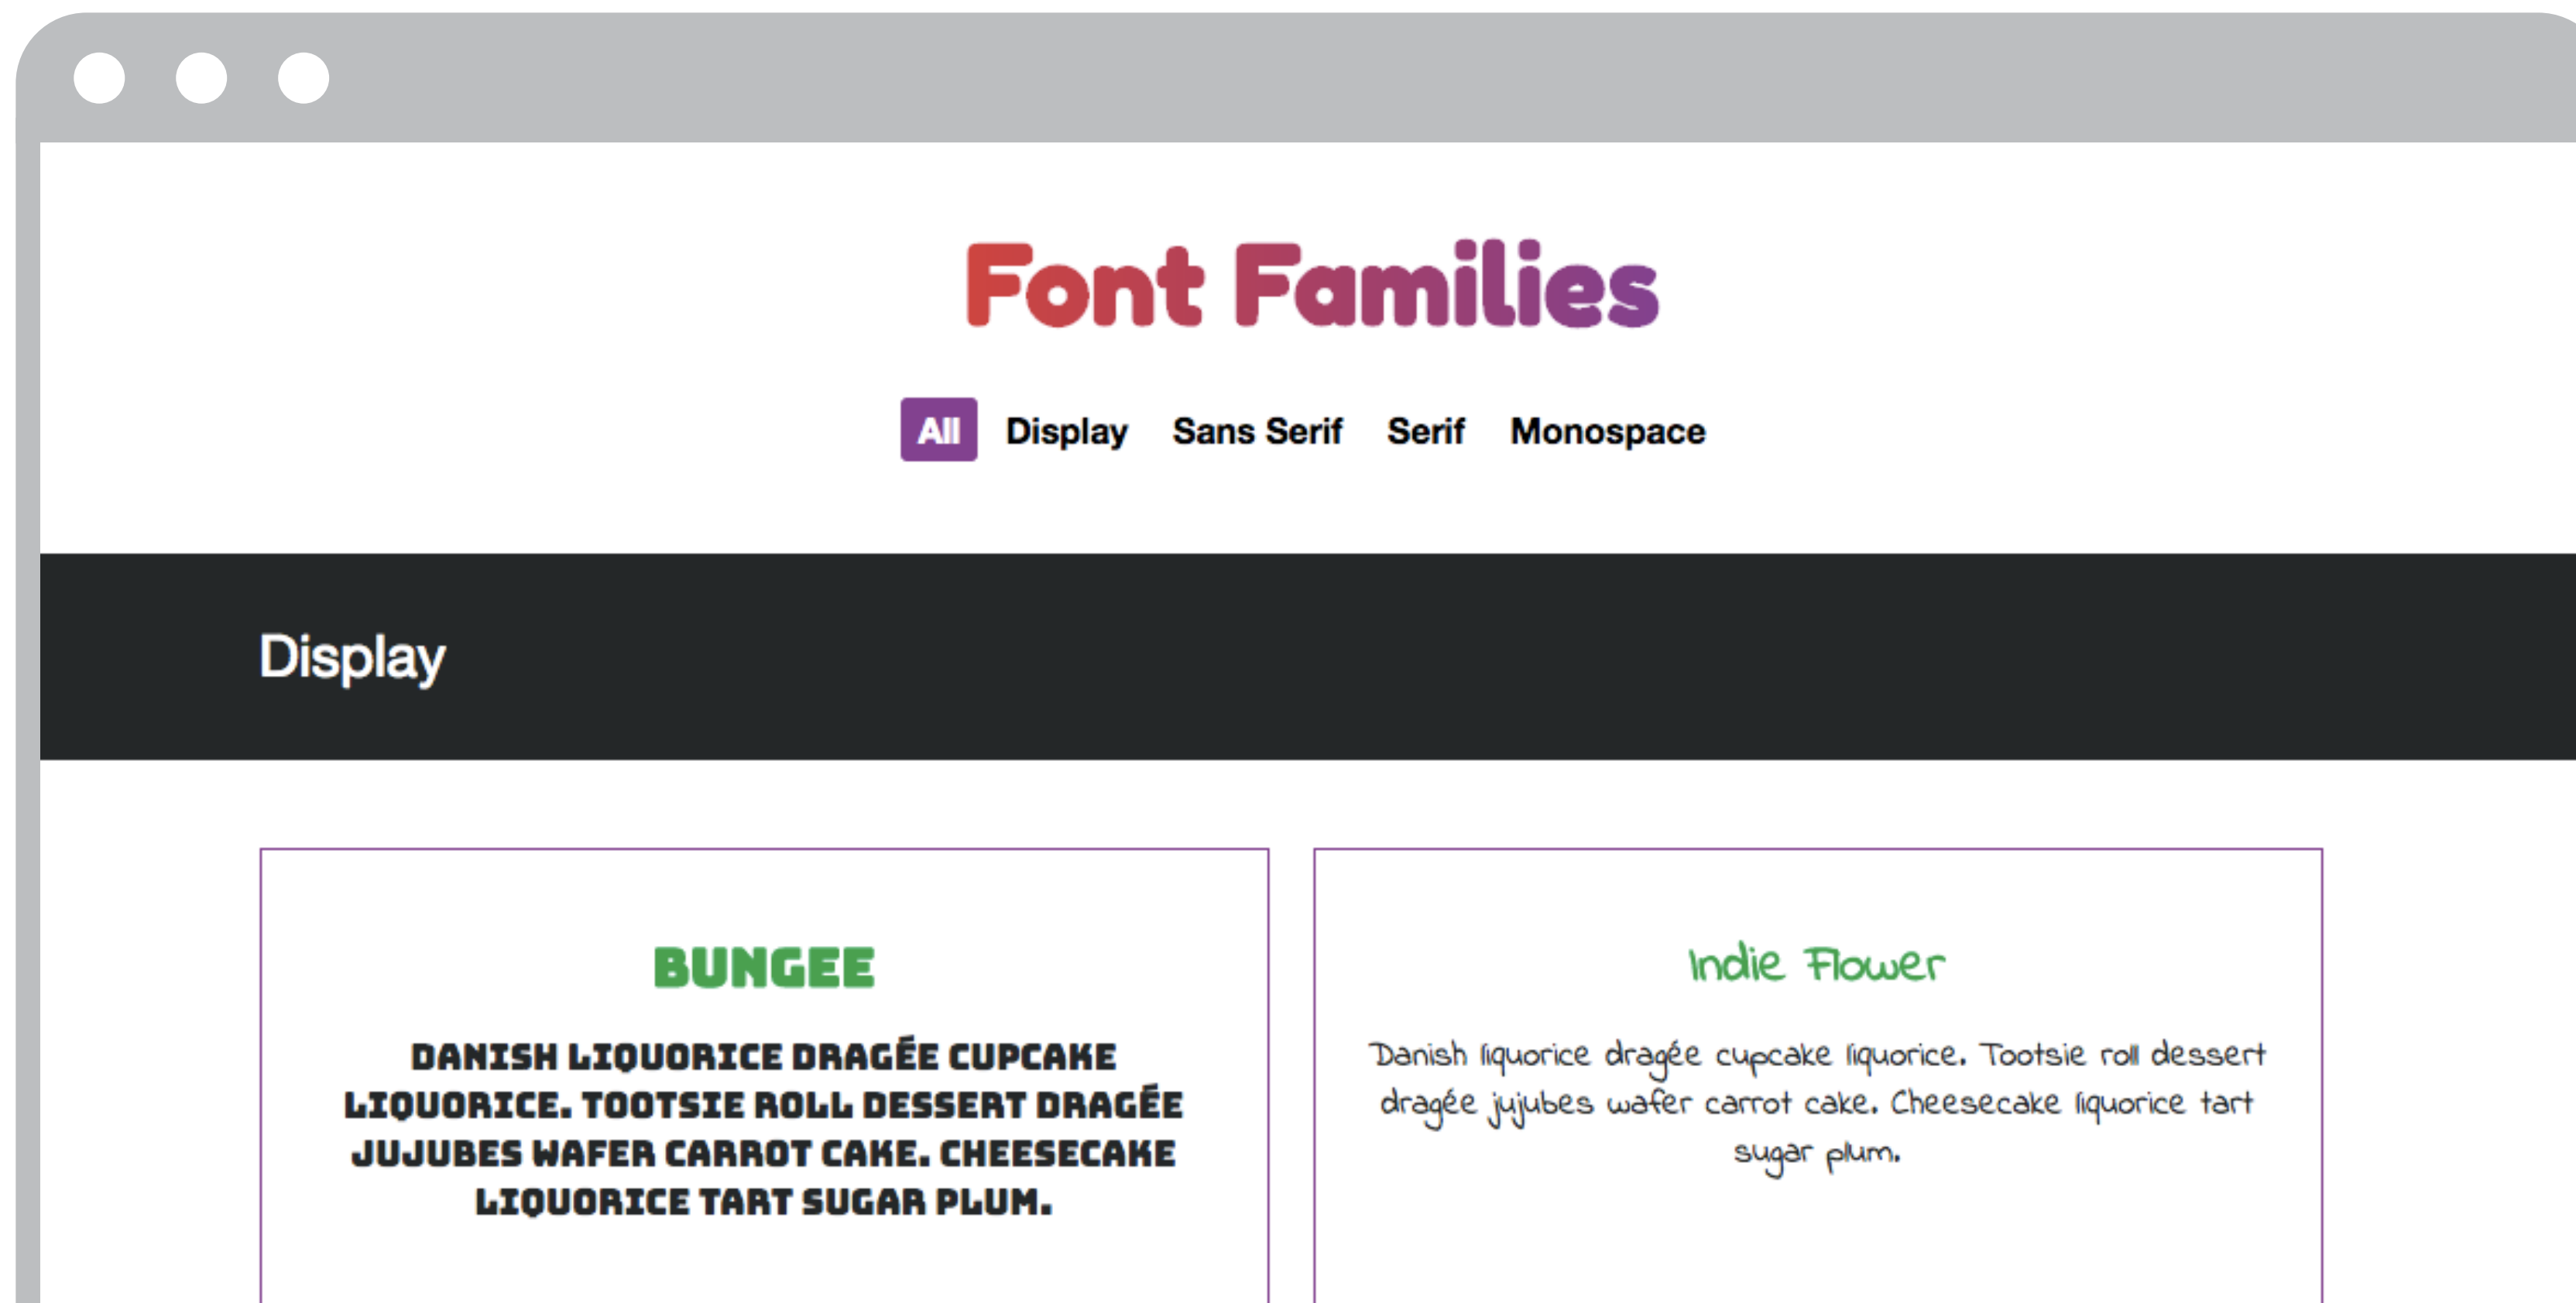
Font Families

All Display Sans Serif Serif Monospace

Display

BUNGEE

DANISH LIQUORICE DRAGÉE CUPCAKE LIQUORICE. TOOTSIE ROLL DESSERT DRAGÉE JUJUBES WAFER CARROT CAKE. CHEESECAKE LIQUORICE TART SUGAR PLUM.

Indie Flower

Danish liquorice dragée cupcake liquorice. Tootsie roll dessert dragée jujubes wafer carrot cake. Cheesecake liquorice tart sugar plum.